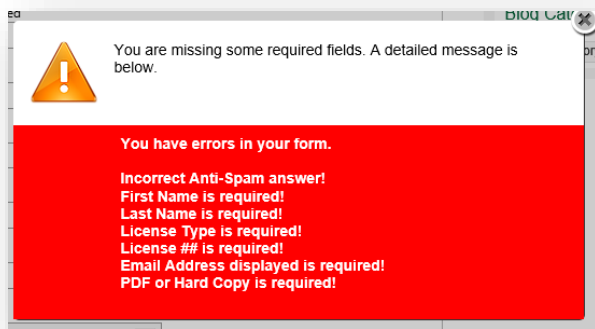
ed

Blog Cat

You are missing some required fields. A detailed message is below.

You have errors in your form.

Incorrect Anti-Spam answer!
First Name is required!
Last Name is required!
License Type is required!
License ## is required!
Email Address displayed is required!
PDF or Hard Copy is required!